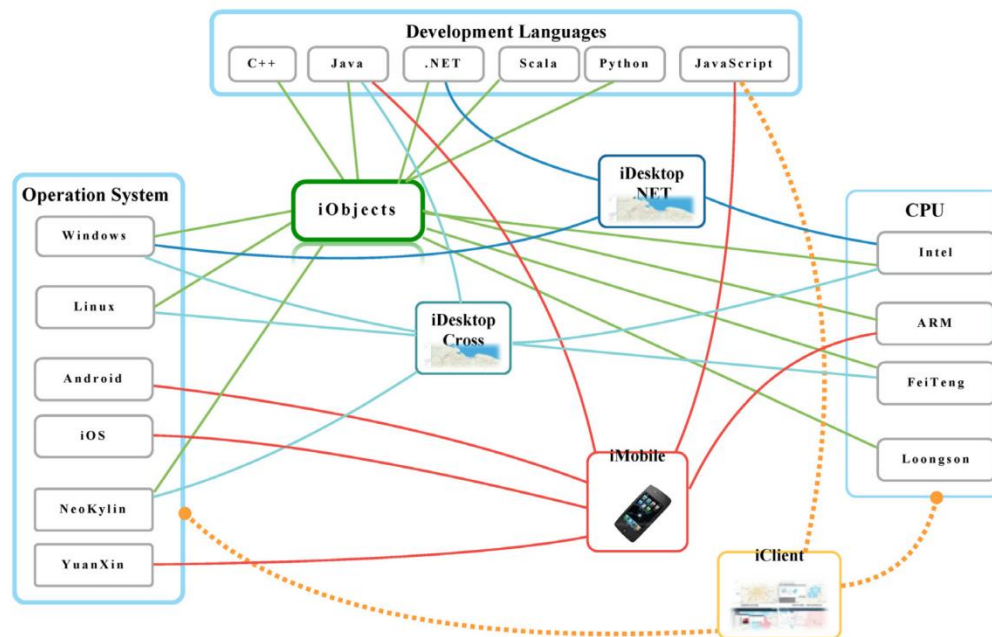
Development Languages

C++

Java

.NET

Scala

Python

JavaScript

Operation System

Windows

Linux

Android

iOS

NeoKylin

YuanXin

iObjects

iDesktop .NET

iDesktop Cross

iMobile

iClient

CPU

Intel

ARM

FeiTeng

Loongson